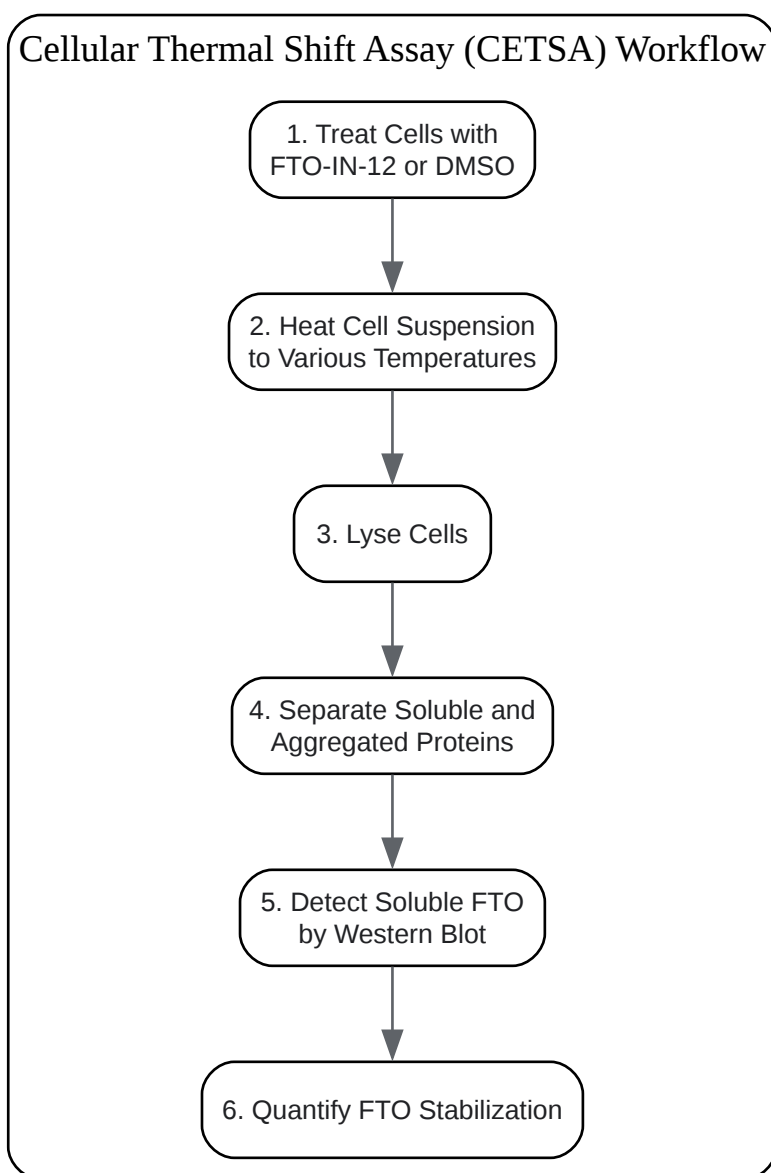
Cellular Thermal Shift Assay (CETSA) Workflow

1. Treat Cells with FTO-IN-12 or DMSO

2. Heat Cell Suspension to Various Temperatures

3. Lyse Cells

4. Separate Soluble and Aggregated Proteins

5. Detect Soluble FTO by Western Blot

6. Quantify FTO Stabilization